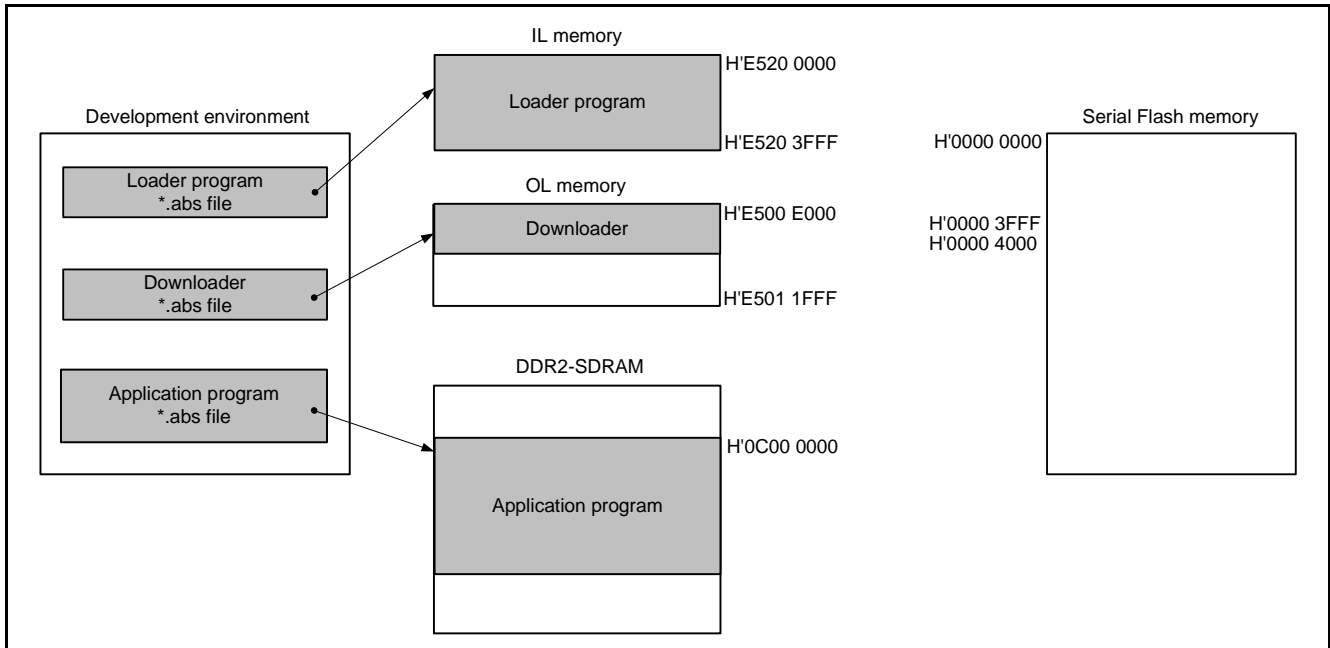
Development environment

Loader program
*.abs file

Downloader
*.abs file

Application program
*.abs file

IL memory

Loader program

H'E520 0000

H'E520 3FFF

OL memory

Downloader

H'E500 E000

H'E501 1FFF

DDR2-SDRAM

H'0C00 0000

Application program

Serial Flash memory

H'0000 0000

H'0000 3FFF
H'0000 4000